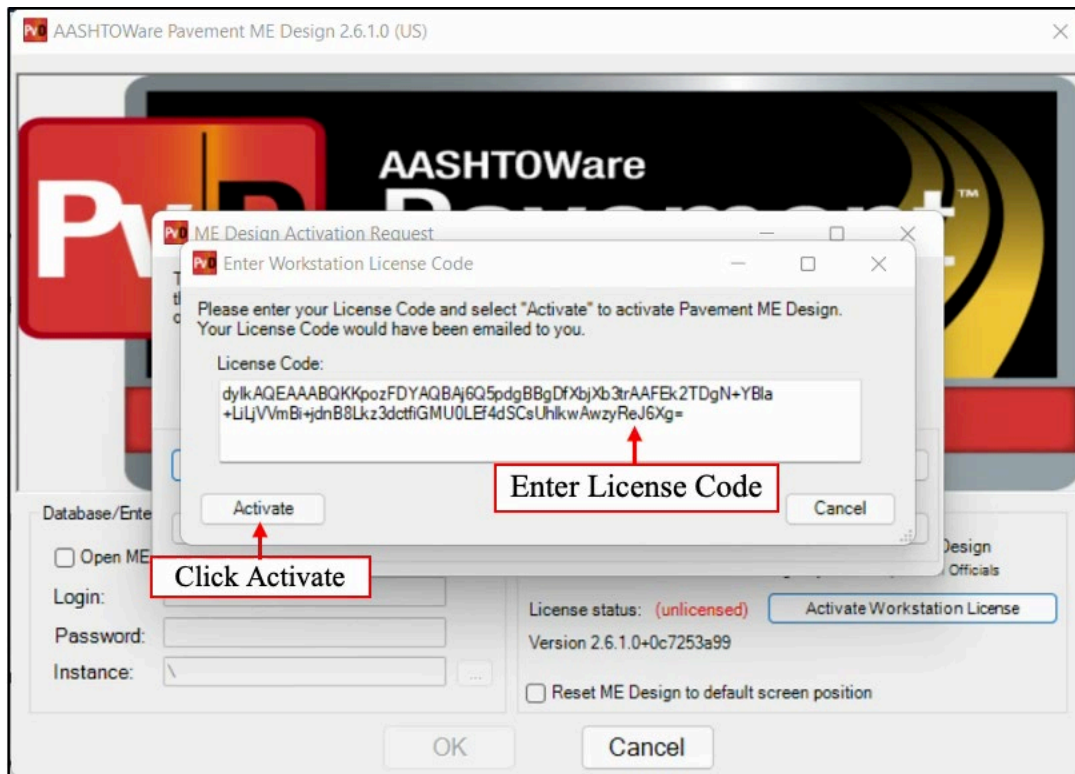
AASHTOWare Pavement ME Design 2.6.1.0 (US)

AASHTOWare

ME Design Activation Request

Enter Workstation License Code

Please enter your License Code and select "Activate" to activate Pavement ME Design. Your License Code would have been emailed to you.

License Code:

dylkAQEAAABQKKpozFDYAQBAj6Q5pdgBBgDfXbjXb3trAAFEk2TDgN+YBla+LiLjVVmBi+jdnB8Lkz3dctfiGMU0LEf4dSCsUhlkwAwzyReJ6Xg=

Enter License Code

Activate

Cancel

Click Activate

Database/Ente

Open ME

Login:

Password:

Instance:

\

Design

Officials

License status: (unlicensed)

Activate Workstation License

Version 2.6.1.0+0c7253a99

Reset ME Design to default screen position

OK

Cancel